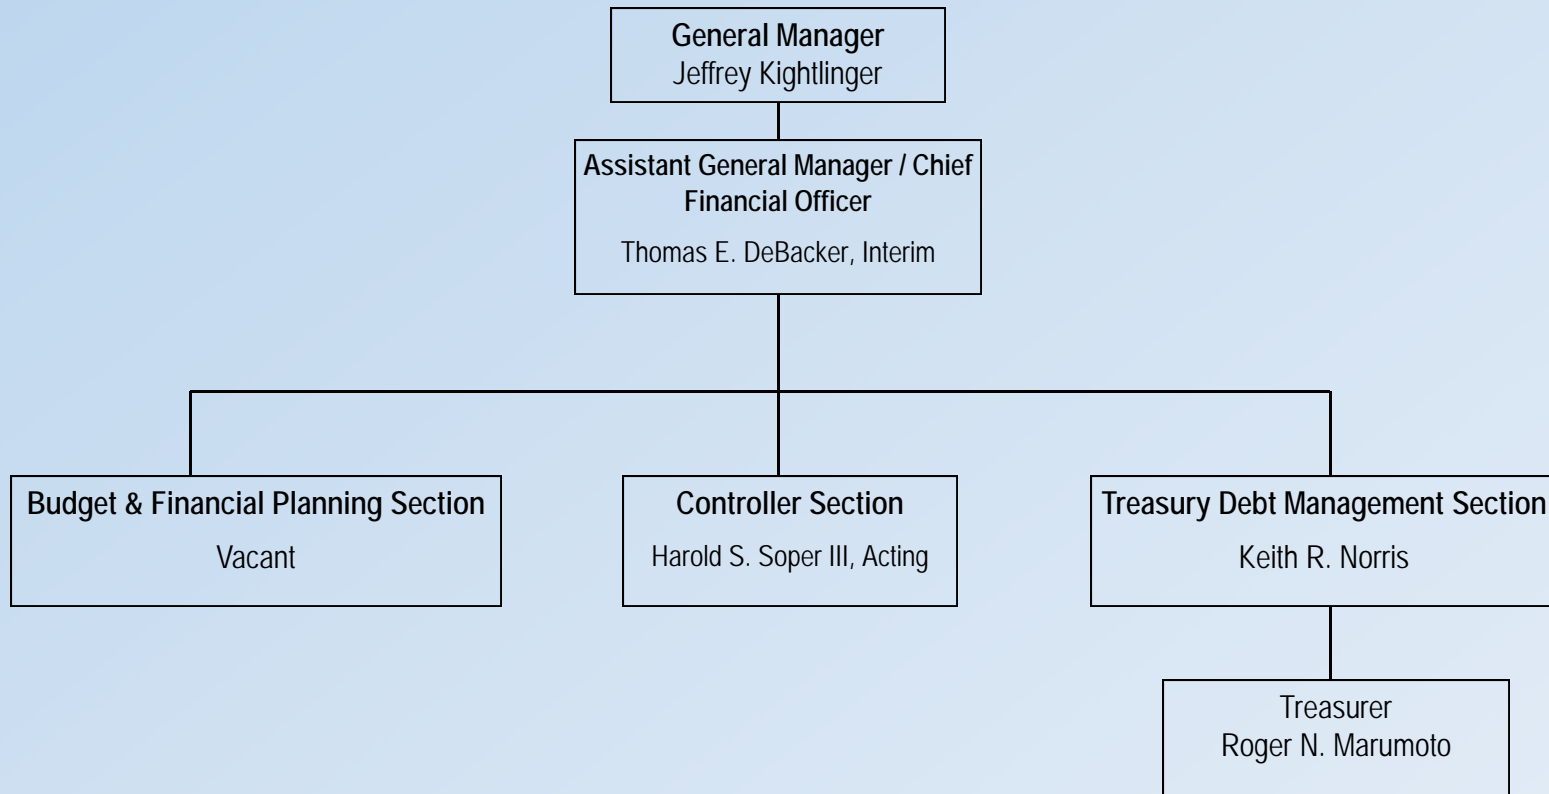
General Manager
Jeffrey Kightlinger

Assistant General Manager / Chief Financial Officer
Thomas E. DeBacker, Interim

Budget & Financial Planning Section
Vacant

Controller Section
Harold S. Soper III, Acting

Treasury Debt Management Section
Keith R. Norris

Treasurer
Roger N. Marumoto